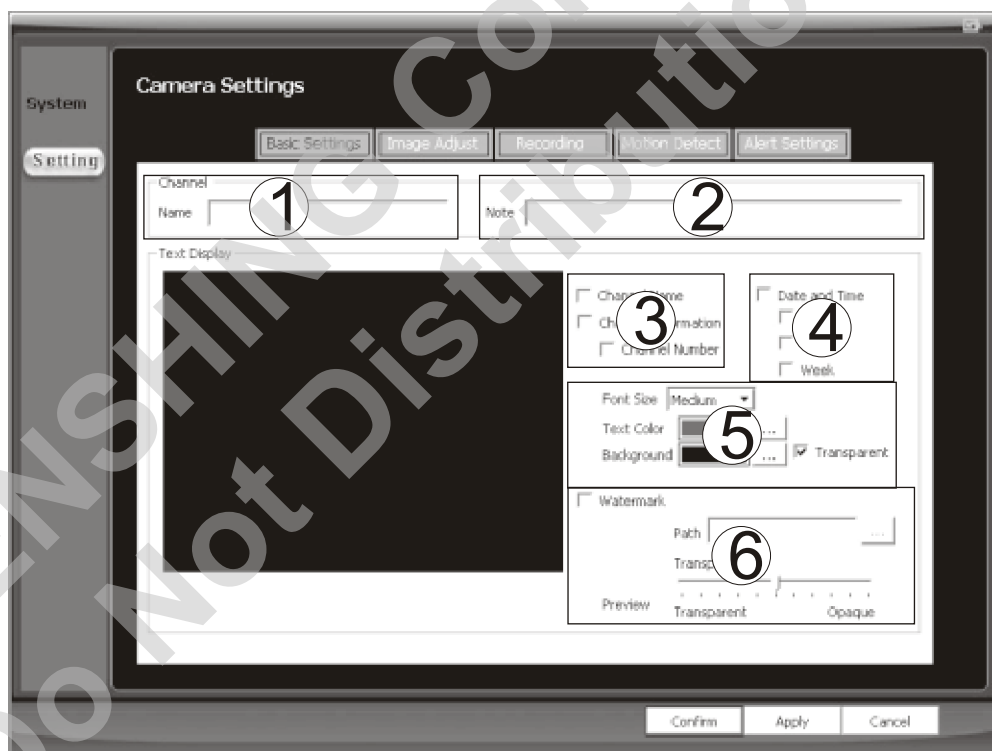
System

Setting

Camera Settings

Basic Settings | Image Adjust | Recording | Motion Detect | Alert Settings

Channel
Name
1

Note
2

Text Display

Chan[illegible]ame
Ch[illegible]rmation
Channel Number
3

Date and Time
Week
4

Font Size Medium
Text Color
Background
Transparent
5

Watermark
Path ...
Transp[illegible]
Preview Transparent Opaque
6

Confirm Apply Cancel

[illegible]NSHING Co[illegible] Do Not Distributio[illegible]